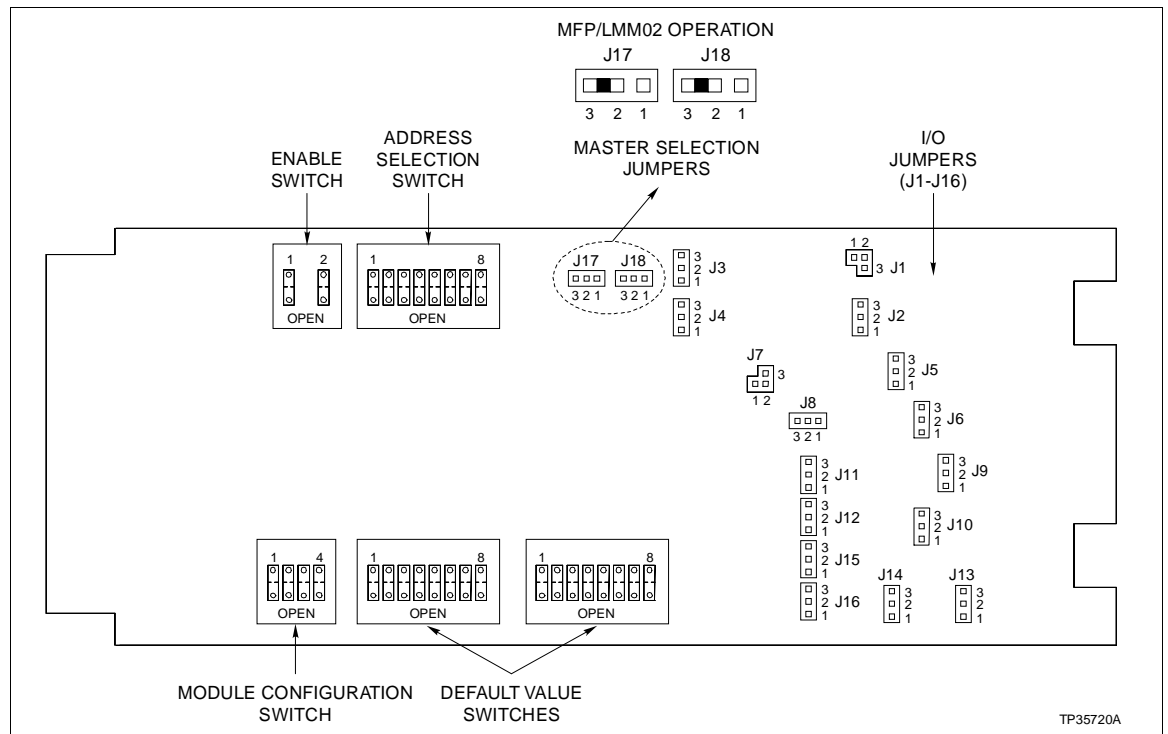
MFP/LMM02 OPERATION

J17 J18

3 2 1 3 2 1

MASTER SELECTION JUMPERS

ADDRESS SELECTION SWITCH

ENABLE SWITCH

I/O JUMPERS (J1-J16)

1 2

OPEN

1 8

OPEN

J17 J18
3 2 1 3 2 1

3
2
1
J3

3
2
1
J4

1 2
3 J1

3
2
1
J2

3
2
1
J5

J7
3
1 2

J8
3 2 1

3
2
1
J6

3
2
1
J9

3
2
1
J11

3
2
1
J12

3
2
1
J10

3
2
1
J15

3
2
1
J16

J14
3
2
1

J13
3
2
1

1 4

OPEN

1 8

OPEN

1 8

OPEN

MODULE CONFIGURATION SWITCH

DEFAULT VALUE SWITCHES

TP35720A